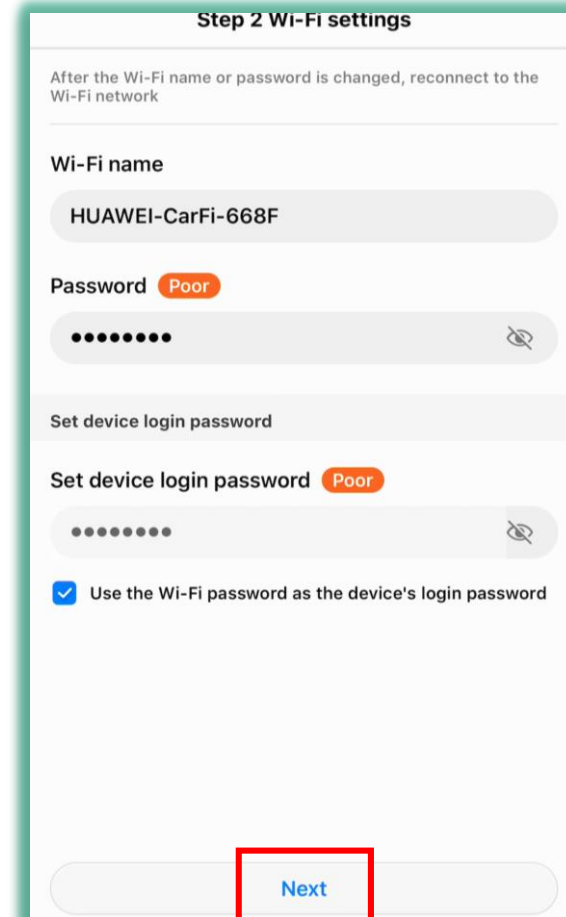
Step 2 Wi-Fi settings

After the Wi-Fi name or password is changed, reconnect to the Wi-Fi network

Wi-Fi name

HUAWEI-CarFi-668F

Password Poor

••••••••

Set device login password

Set device login password Poor

••••••••

Use the Wi-Fi password as the device's login password

Next